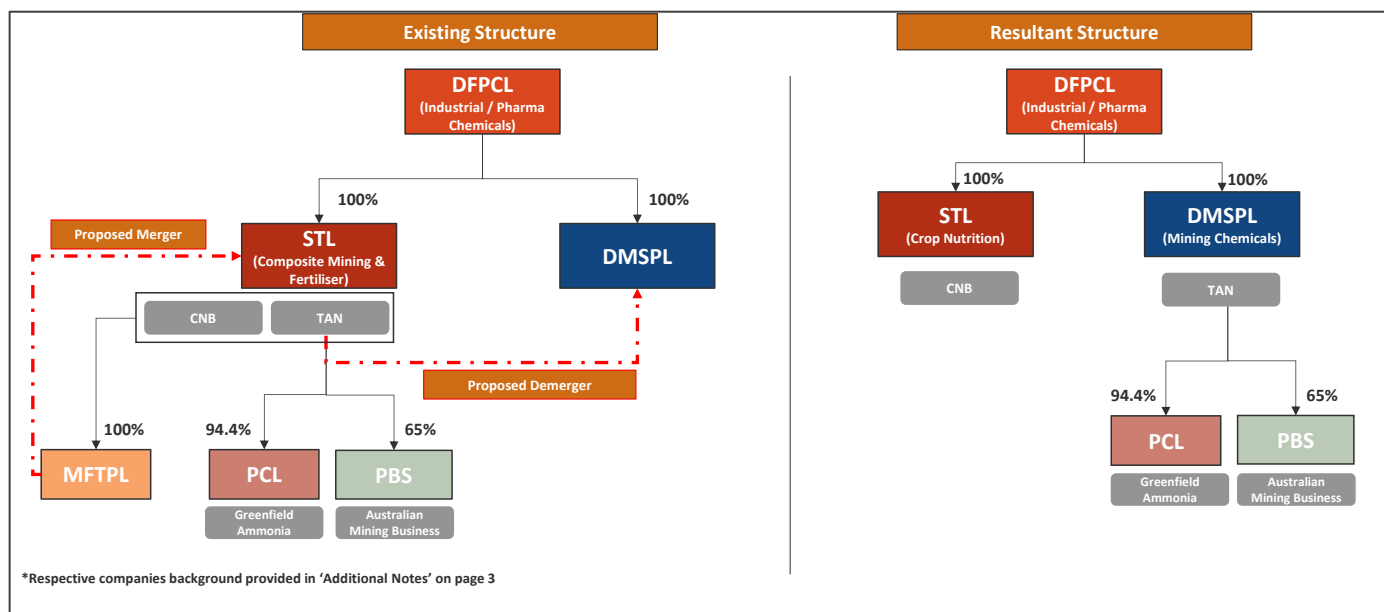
Existing Structure

DFPCL
(Industrial / Pharma Chemicals)

100%

100%

Proposed Merger

STL
(Composite Mining & Fertiliser)

DMSPL

CNB

TAN

Proposed Demerger

100%

94.4%

65%

MFTPL

PCL

PBS

Greenfield Ammonia

Australian Mining Business

Resultant Structure

DFPCL
(Industrial / Pharma Chemicals)

100%

100%

STL
(Crop Nutrition)

DMSPL
(Mining Chemicals)

CNB

TAN

94.4%

65%

PCL

PBS

Greenfield Ammonia

Australian Mining Business

*Respective companies background provided in 'Additional Notes' on page 3